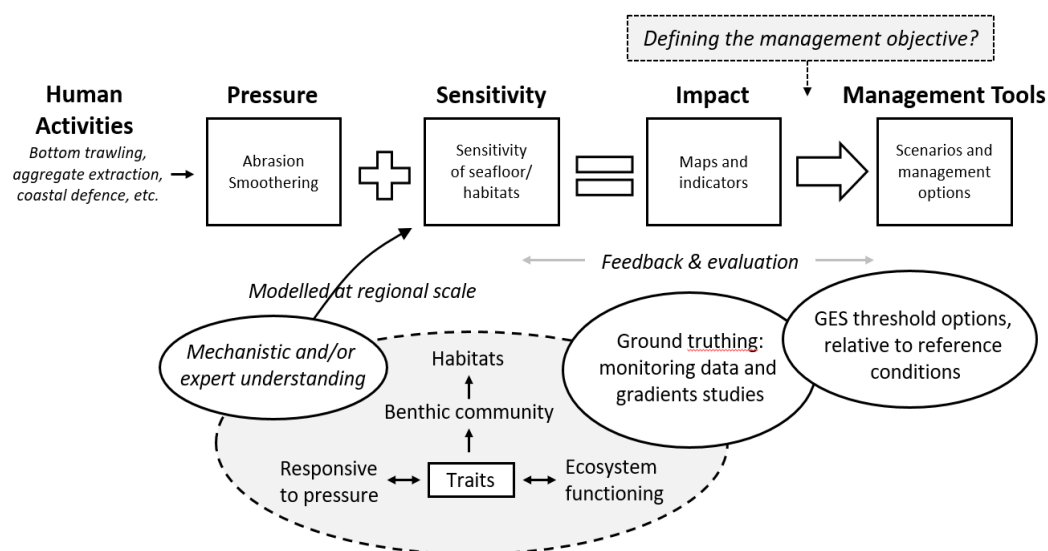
Defining the management objective?

Human Activities
Bottom trawling, aggregate extraction, coastal defence, etc.

Pressure
Abrasion Smoothering

Sensitivity
Sensitivity of seafloor/ habitats

Impact
Maps and indicators

Management Tools
Scenarios and management options

Feedback & evaluation

Modelled at regional scale

Mechanistic and/or expert understanding

Ground truthing: monitoring data and gradients studies

GES threshold options, relative to reference conditions

Habitats

Benthic community

Responsive to pressure

Traits

Ecosystem functioning